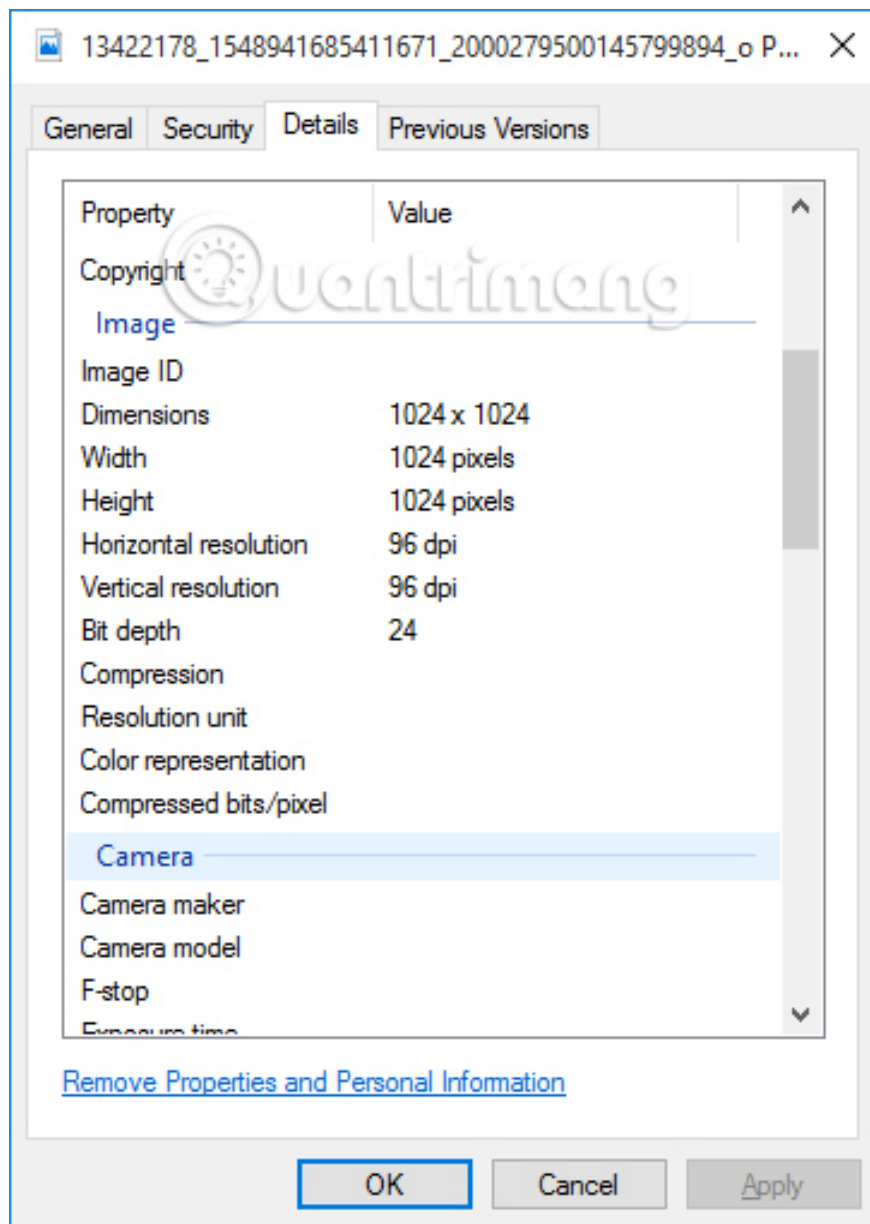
13422178_1548941685411671_2000279500145799894_o P...

General | Security | Details | Previous Versions

| Property | Value |
|---|---|
| Copyright | |
| Image | |
| Image ID | |
| Dimensions | 1024 x 1024 |
| Width | 1024 pixels |
| Height | 1024 pixels |
| Horizontal resolution | 96 dpi |
| Vertical resolution | 96 dpi |
| Bit depth | 24 |
| Compression | |
| Resolution unit | |
| Color representation | |
| Compressed bits/pixel | |
| Camera | |
| Camera maker | |
| Camera model | |
| F-stop | |
| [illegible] | |

quantrimang

Remove Properties and Personal Information

OK | Cancel | Apply